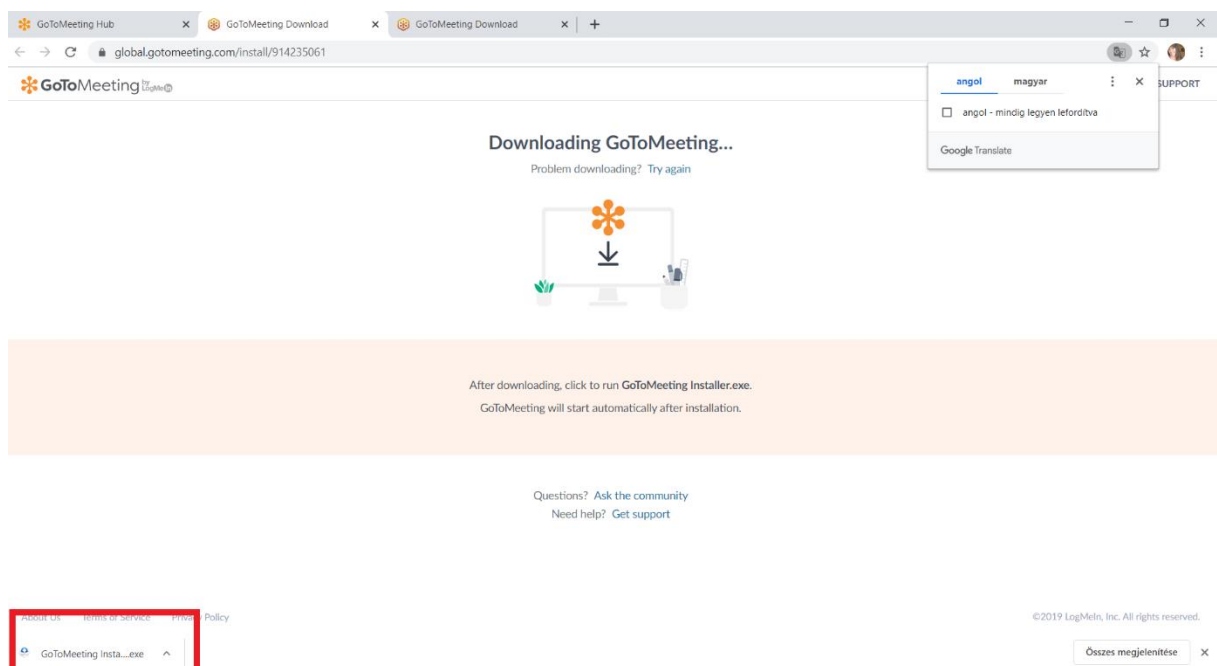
GoToMeeting Hub ×
GoToMeeting Download ×
GoToMeeting Download ×
+

global.gotomeeting.com/install/914235061

GoToMeeting by LogMeIn

angol magyar
angol - mindig legyen lefordítva
Google Translate

SUPPORT

Downloading GoToMeeting...
Problem downloading? Try again

After downloading, click to run GoToMeeting Installer.exe.
GoToMeeting will start automatically after installation.

Questions? Ask the community
Need help? Get support

About Us Terms of Service Priva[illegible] Policy

©2019 LogMeIn, Inc. All rights reserved.

GoToMeeting Insta....exe

Összes megjelenítése ×